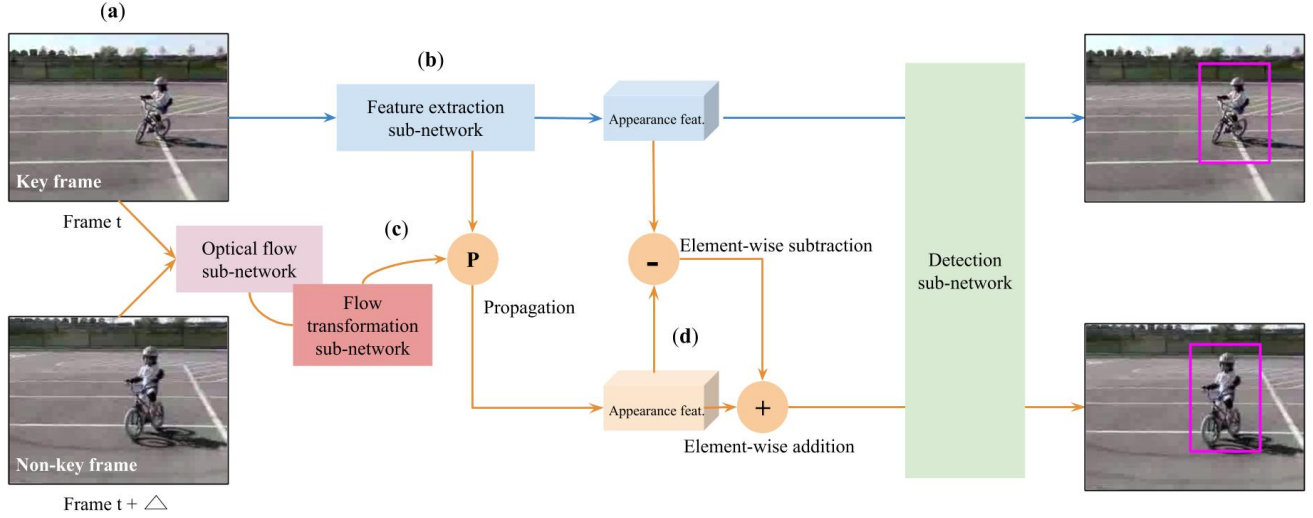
(a)

Key frame

Frame t

Non-key frame

Frame t + △

(b)

Feature extraction sub-network

Appearance feat.

Optical flow sub-network

Flow transformation sub-network

(c)

P

Propagation

-

Element-wise subtraction

(d)

Appearance feat.

+

Element-wise addition

Detection sub-network